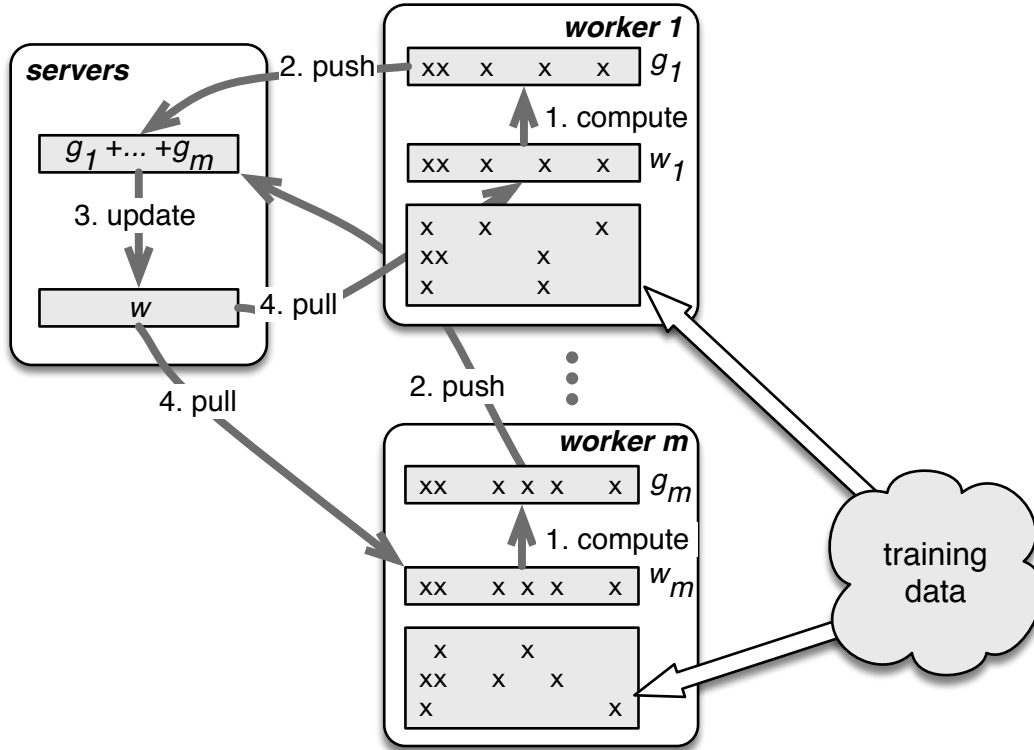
servers

$g_1 + ... + g_m$

3. update

$w$

worker 1

2. push

xx x x x $g_1$

1. compute

xx x x x $w_1$

x x x
xx x
x x

4. pull

4. pull

2. push

worker m

xx x x x x $g_m$

1. compute

xx x x x x $w_m$

x x
xx x x
x x

training data